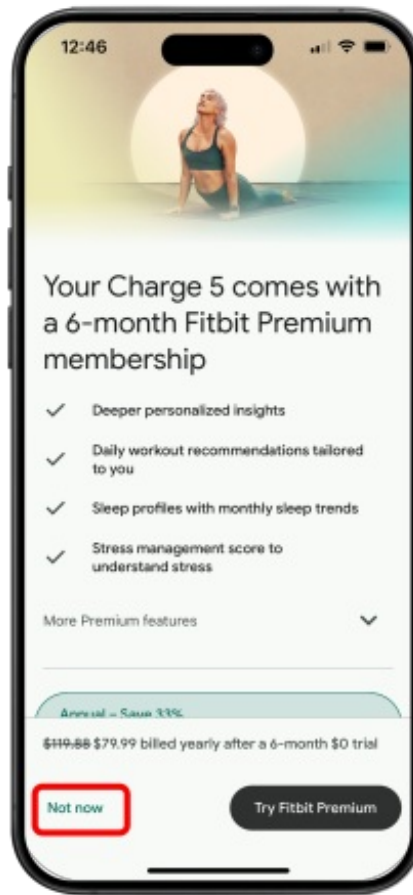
12:46

Your Charge 5 comes with a 6-month Fitbit Premium membership

Deeper personalized insights

Daily workout recommendations tailored to you

Sleep profiles with monthly sleep trends

Stress management score to understand stress

More Premium features

Annual – Save 33%

~~$119.88~~ $79.99 billed yearly after a 6-month $0 trial

Not now

Try Fitbit Premium